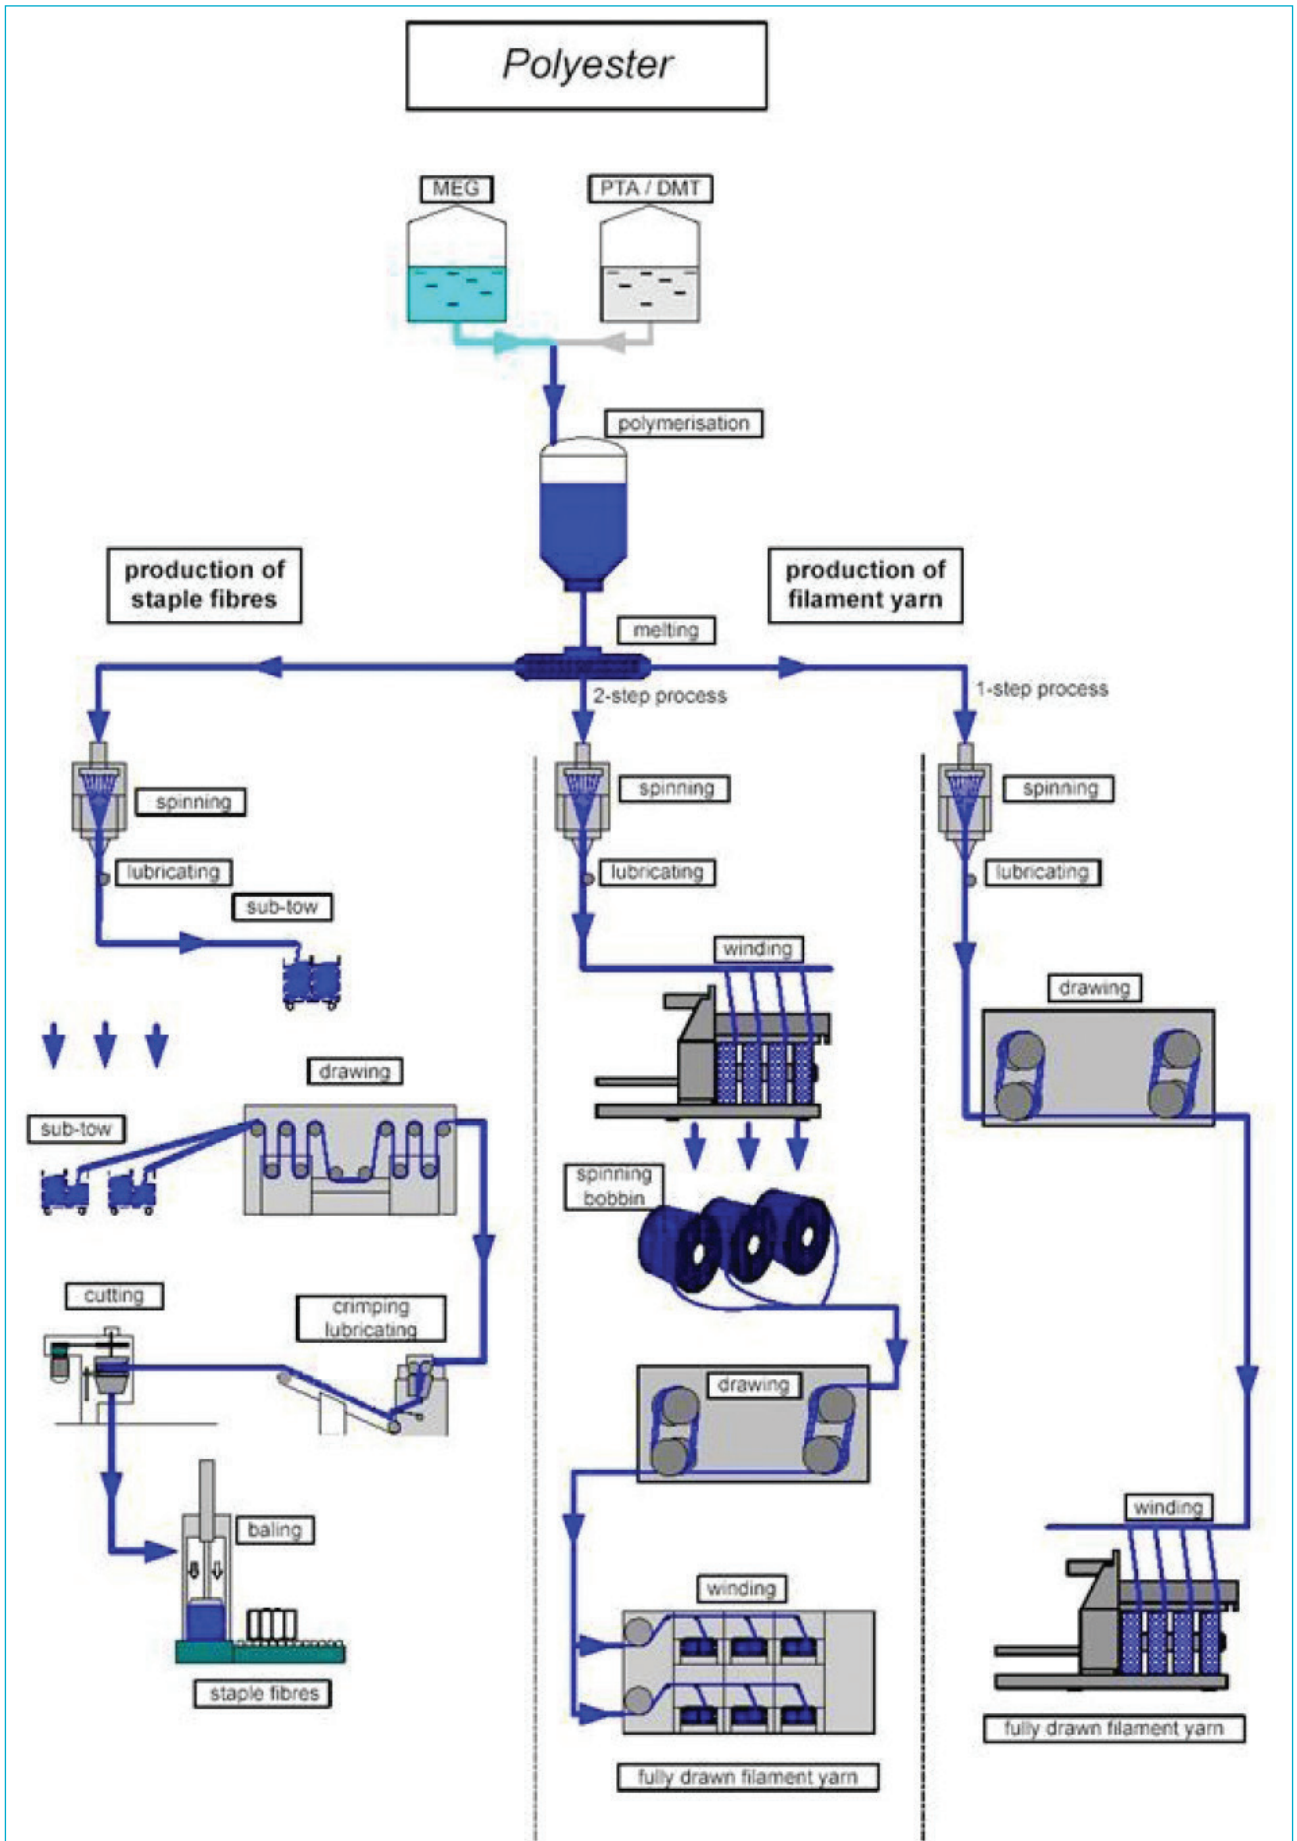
Polyester

MEG

PTA / DMT

polymerisation

production of staple fibres

production of filament yarn

melting

2-step process

1-step process

spinning

lubricating

sub-tow

spinning

lubricating

winding

spinning

lubricating

drawing

drawing

sub-tow

spinning bobbin

cutting

crimping lubricating

drawing

baling

winding

winding

staple fibres

fully drawn filament yarn

fully drawn filament yarn